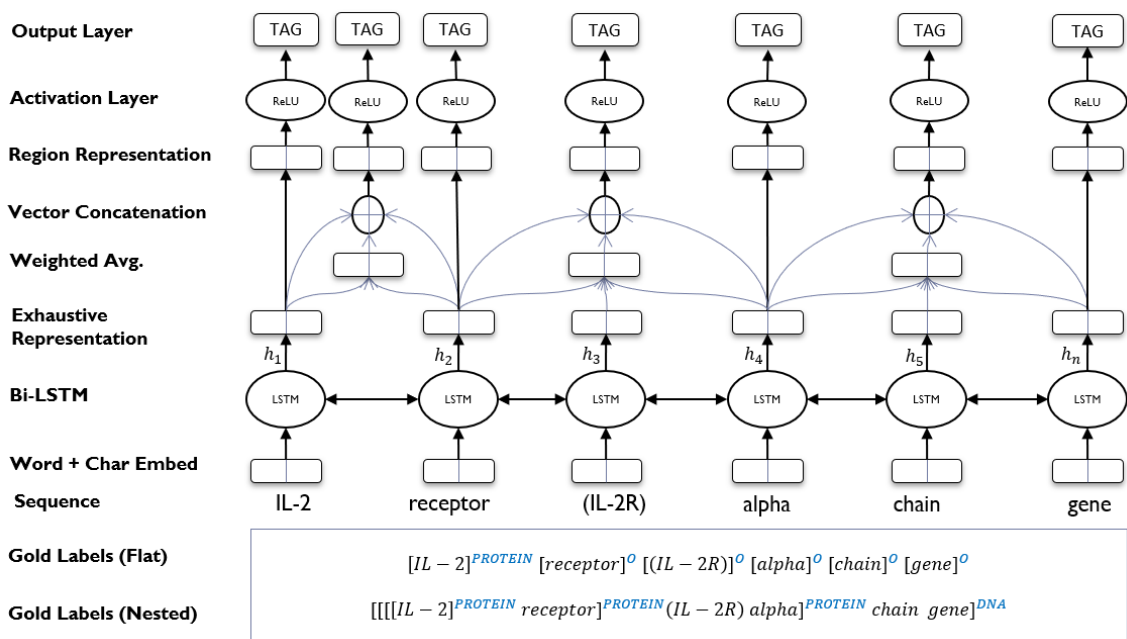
Output Layer
Activation Layer
Region Representation
Vector Concatenation
Weighted Avg.
Exhaustive Representation
Bi-LSTM
Word + Char Embed
Sequence
Gold Labels (Flat)
Gold Labels (Nested)

TAG TAG TAG TAG TAG TAG TAG

ReLU ReLU ReLU ReLU ReLU ReLU ReLU

$h_1$ $h_2$ $h_3$ $h_4$ $h_5$ $h_n$

LSTM LSTM LSTM LSTM LSTM LSTM

IL-2 receptor (IL-2R) alpha chain gene

$[IL-2]^{PROTEIN}$ $[receptor]^{O}$ $[(IL-2R)]^{O}$ $[alpha]^{O}$ $[chain]^{O}$ $[gene]^{O}$

$[[[[IL-2]^{PROTEIN}$ $receptor]^{PROTEIN}$ $(IL-2R)$ $alpha]^{PROTEIN}$ $chain$ $gene]^{DNA}$